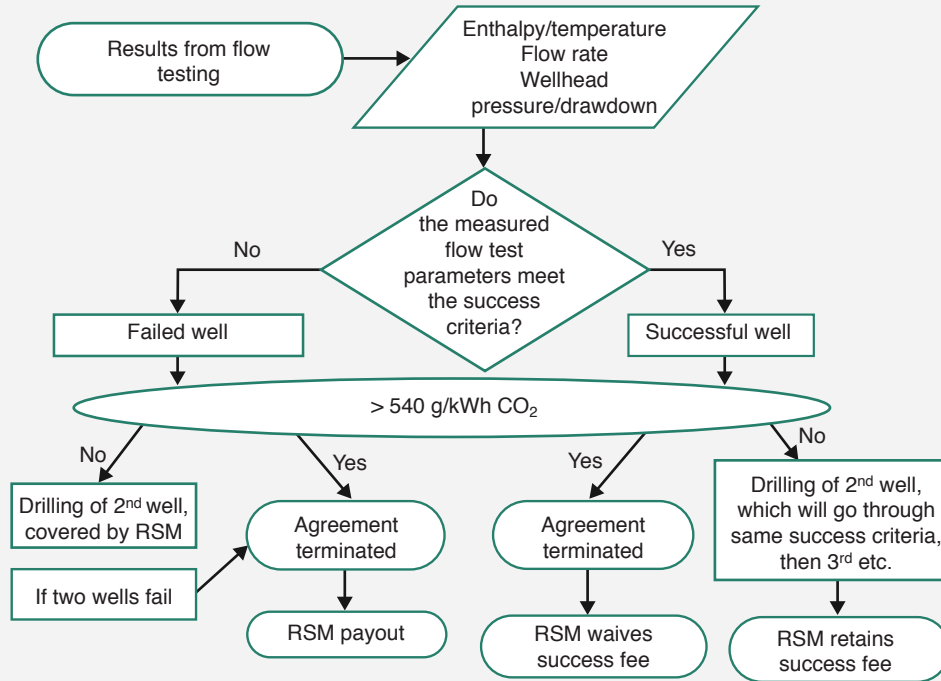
Results from flow testing

Enthalpy/temperature
Flow rate
Wellhead pressure/drawdown

Do the measured flow test parameters meet the success criteria?

No

Yes

Failed well

Successful well

> 540 g/kWh $CO_2$

No

Yes

Yes

No

Drilling of 2$^{nd}$ well, covered by RSM

Agreement terminated

Agreement terminated

Drilling of 2$^{nd}$ well, which will go through same success criteria, then 3$^{rd}$ etc.

If two wells fail

RSM payout

RSM waives success fee

RSM retains success fee